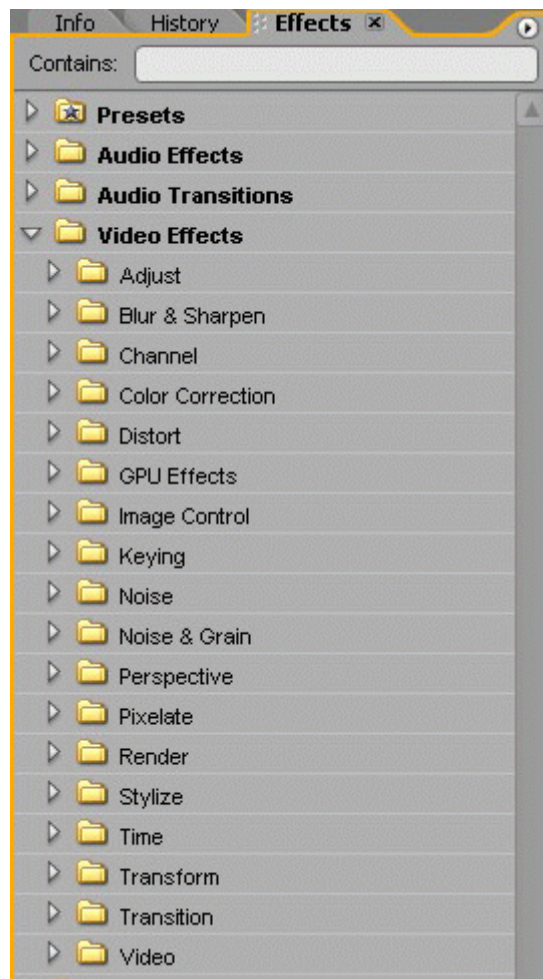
Info History Effects ×

Contains:

Presets
Audio Effects
Audio Transitions
Video Effects
Adjust
Blur & Sharpen
Channel
Color Correction
Distort
GPU Effects
Image Control
Keying
Noise
Noise & Grain
Perspective
Pixelate
Render
Stylize
Time
Transform
Transition
Video